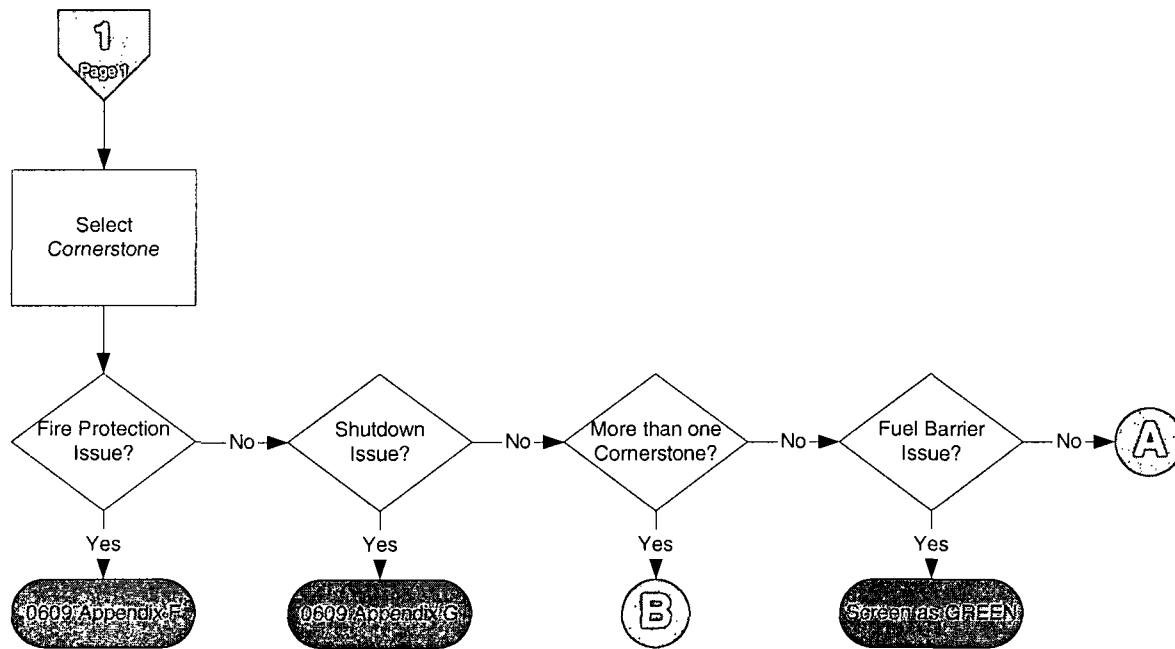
1
Page 1

Select *Cornerstone*

Fire Protection Issue?
No
Shutdown Issue?
No
More than one Cornerstone?
No
Fuel Barrier Issue?
No
A

Yes
0609 Appendix F

Yes
0609 Appendix G

Yes
B

Yes
Screen as GREEN